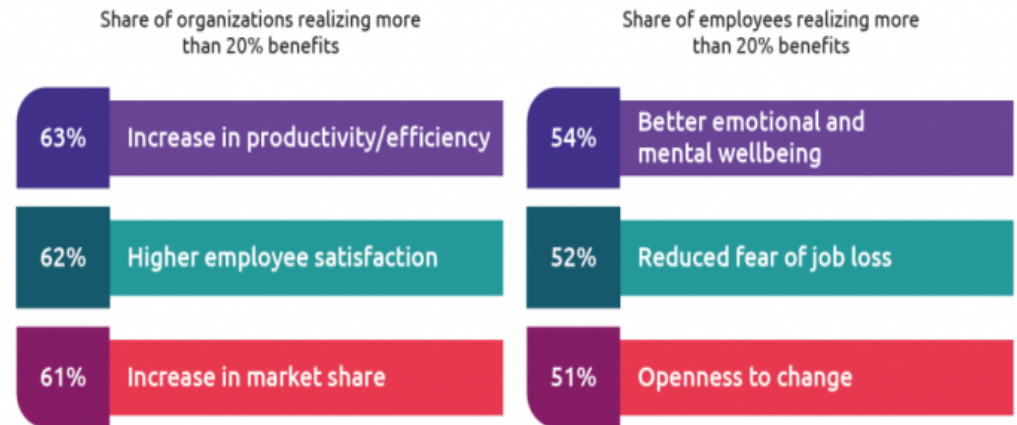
Share of organizations realizing more than 20% benefits

63% Increase in productivity/efficiency

62% Higher employee satisfaction

61% Increase in market share

Share of employees realizing more than 20% benefits

54% Better emotional and mental wellbeing

52% Reduced fear of job loss

51% Openness to change